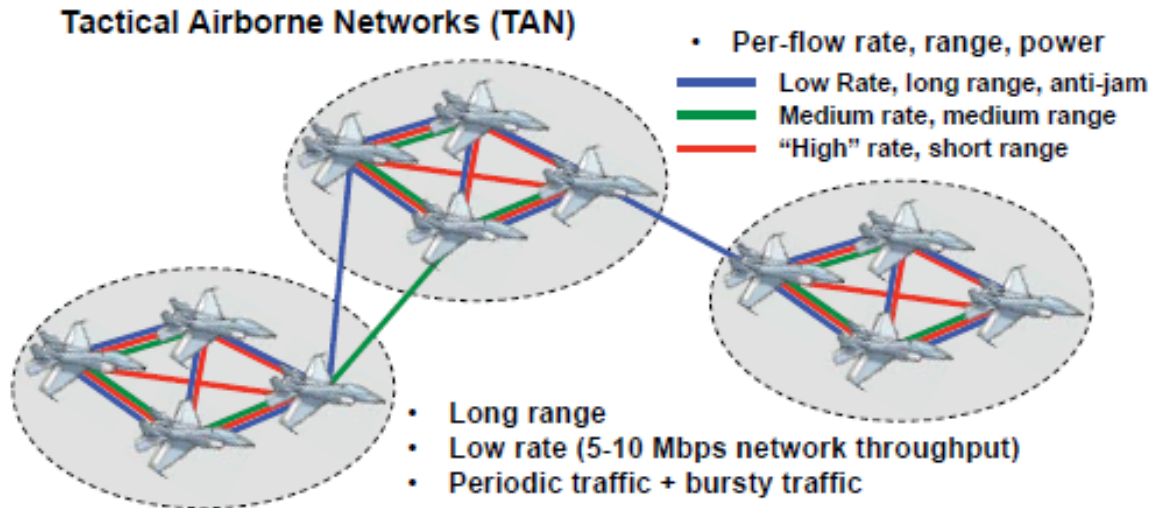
Tactical Airborne Networks (TAN)

• Per-flow rate, range, power

Low Rate, long range, anti-jam

Medium rate, medium range

“High” rate, short range

• Long range
• Low rate (5-10 Mbps network throughput)
• Periodic traffic + bursty traffic